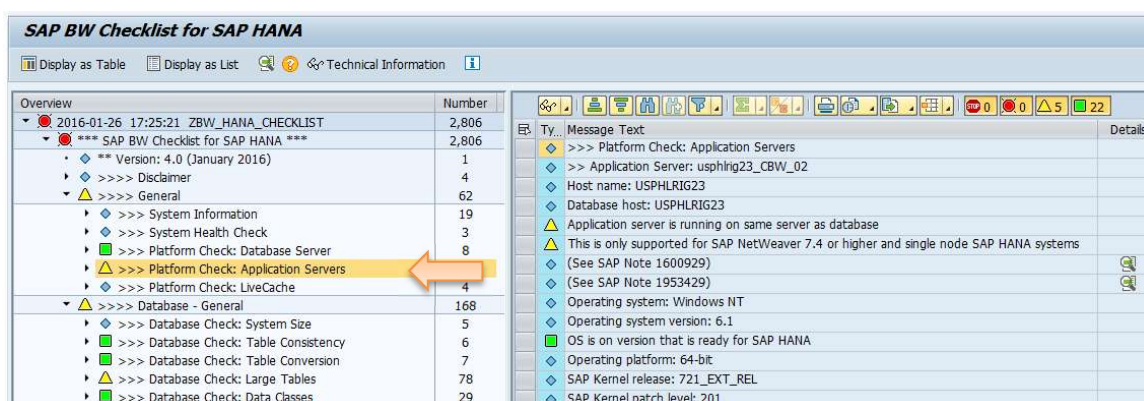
SAP BW Checklist for SAP HANA

Display as Table  Display as List  Technical Information

| Overview | Number |
|---|---|
| 2016-01-26 17:25:21 ZBW_HANA_CHECKLIST | 2,806 |
| *** SAP BW Checklist for SAP HANA *** | 2,806 |
| ** Version: 4.0 (January 2016) | 1 |
| >>>> Disclaimer | 4 |
| >>>> General | 62 |
| >>> System Information | 19 |
| >>> System Health Check | 3 |
| >>> Platform Check: Database Server | 8 |
| >>> Platform Check: Application Servers | |
| >>> Platform Check: LiveCache | 4 |
| >>>> Database - General | 168 |
| >>> Database Check: System Size | 5 |
| >>> Database Check: Table Consistency | 6 |
| >>> Database Check: Table Conversion | 7 |
| >>> Database Check: Large Tables | 78 |
| >>> Database Check: Data Classes | 29 |

0 0 5 22

| Ty... | Message Text | Details |
|---|---|---|
| | >>> Platform Check: Application Servers | |
| | >> Application Server: usphlrig23_CBW_02 | |
| | Host name: USPHLRIG23 | |
| | Database host: USPHLRIG23 | |
| | Application server is running on same server as database | |
| | This is only supported for SAP NetWeaver 7.4 or higher and single node SAP HANA systems | |
| | (See SAP Note 1600929) | |
| | (See SAP Note 1953429) | |
| | Operating system: Windows NT | |
| | Operating system version: 6.1 | |
| | OS is on version that is ready for SAP HANA | |
| | Operating platform: 64-bit | |
| | SAP Kernel release: 721_EXT_REL | |
| | SAP Kernel patch level: 201 | |